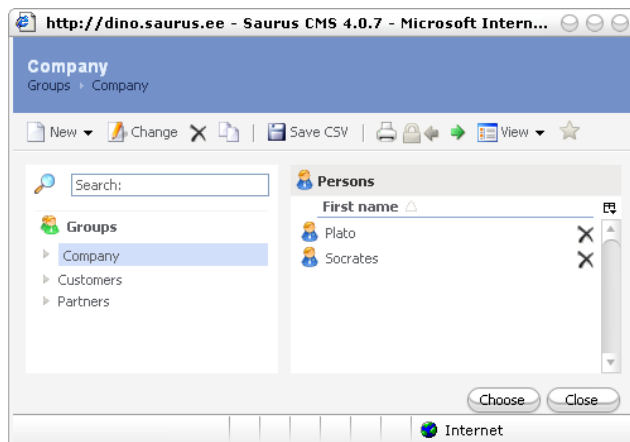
http://dino.saurus.ee - Saurus CMS 4.0.7 - Microsoft Intern...

Company
Groups › Company

New ▾ Change | Save CSV | View ▾

Search:

Groups
Company
Customers
Partners

Persons
First name
Plato
Socrates

Choose Close

Internet